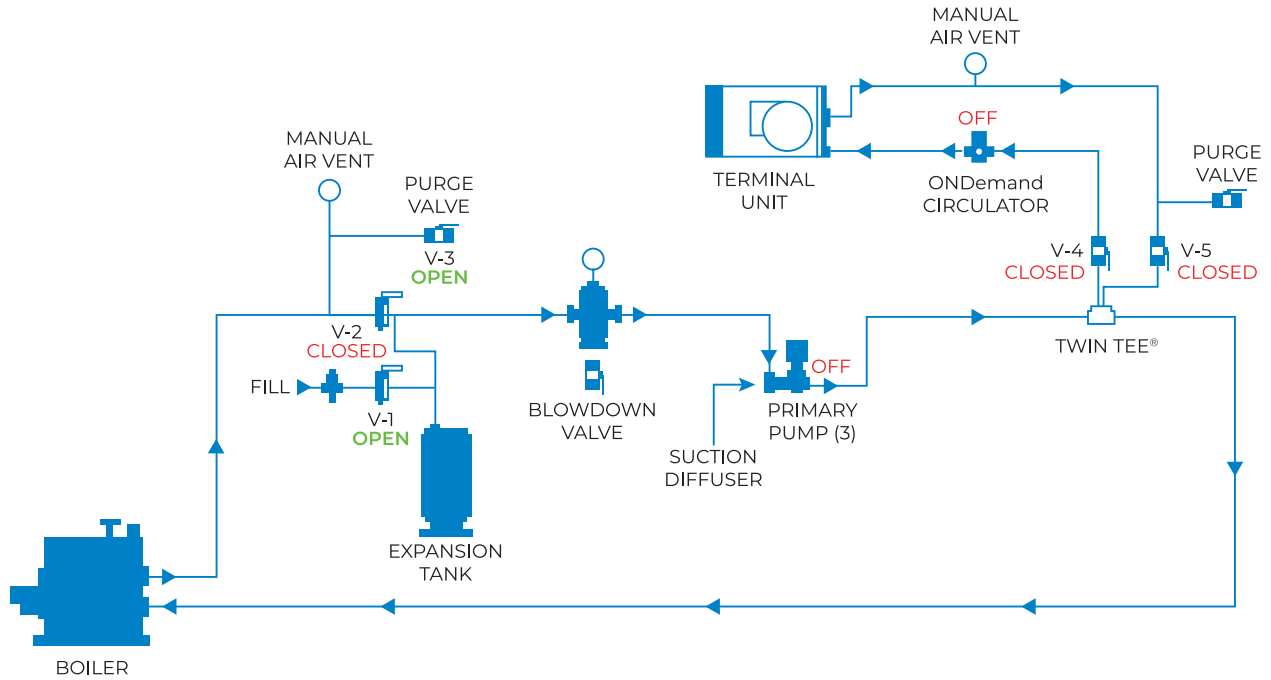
MANUAL AIR VENT

OFF

TERMINAL UNIT

ONDemand CIRCULATOR

PURGE VALVE

V-4 CLOSED

V-5 CLOSED

MANUAL AIR VENT

PURGE VALVE

V-3 OPEN

V-2 CLOSED

FILL

V-1 OPEN

BLOWDOWN VALVE

OFF

PRIMARY PUMP (3)

SUCTION DIFFUSER

TWIN TEE®

EXPANSION TANK

BOILER